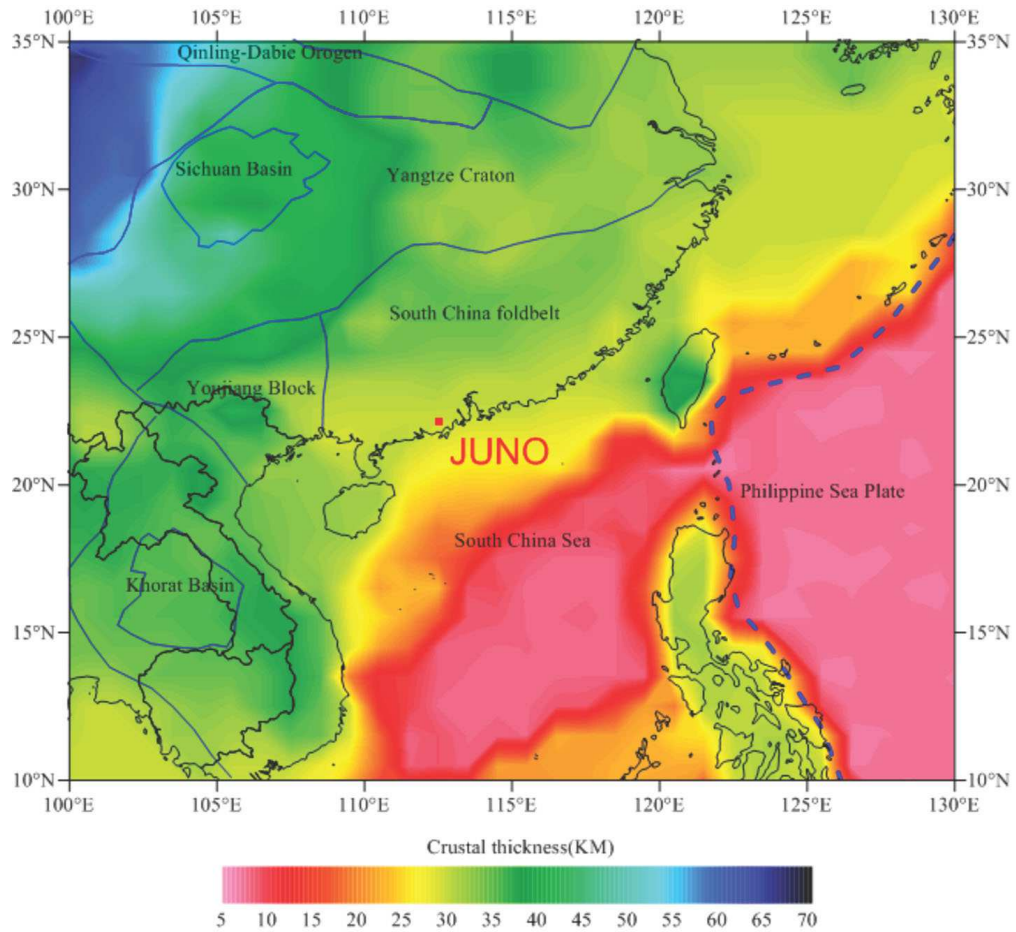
100°E 105°E 110°E 115°E 120°E 125°E 130°E

35°N 35°N

30°N 30°N

25°N 25°N

20°N 20°N

15°N 15°N

10°N 10°N

Qinling-Dabie Orogen

Sichuan Basin

Yangtze Craton

South China foldbelt

Youjiang Block

JUNO

Philippine Sea Plate

South China Sea

Khorat Basin

100°E 105°E 110°E 115°E 120°E 125°E 130°E

Crustal thickness(KM)

5 10 15 20 25 30 35 40 45 50 55 60 65 70